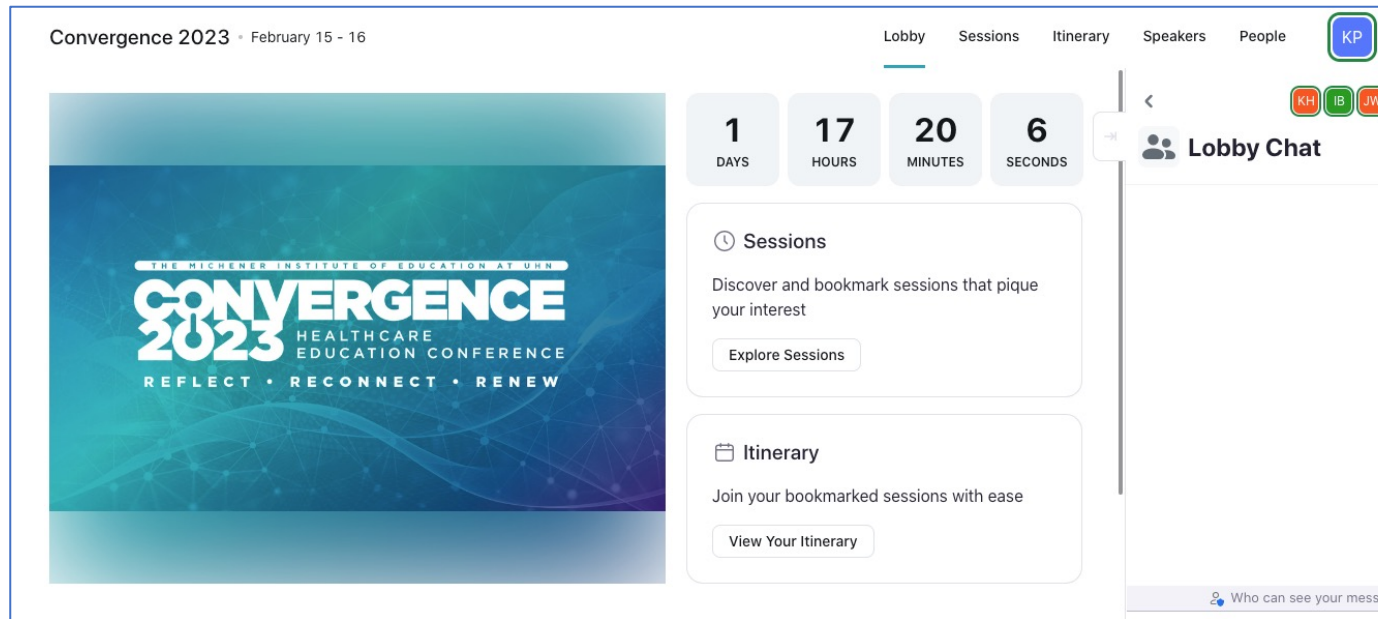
Convergence 2023 • February 15 - 16

Lobby Sessions Itinerary Speakers People KP

THE MICHENER INSTITUTE OF EDUCATION AT UHN
CONVERGENCE 2023 HEALTHCARE EDUCATION CONFERENCE
REFLECT • RECONNECT • RENEW

1 DAYS
17 HOURS
20 MINUTES
6 SECONDS

Sessions

Discover and bookmark sessions that pique your interest

Explore Sessions

Itinerary

Join your bookmarked sessions with ease

View Your Itinerary

KH IB JW

Lobby Chat

Who can see your mess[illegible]